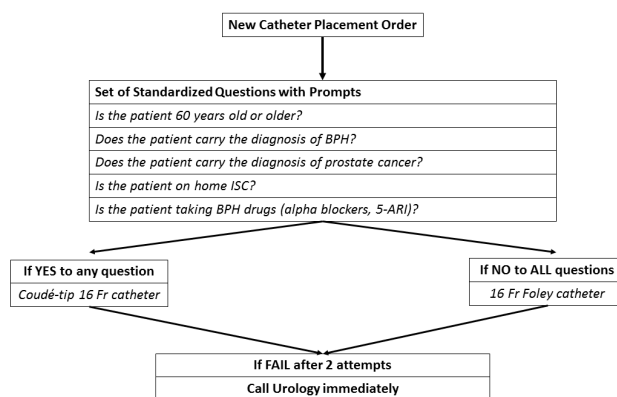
New Catheter Placement Order

Set of Standardized Questions with Prompts

Is the patient 60 years old or older?

Does the patient carry the diagnosis of BPH?

Does the patient carry the diagnosis of prostate cancer?

Is the patient on home ISC?

Is the patient taking BPH drugs (alpha blockers, 5-ARI)?

If YES to any question

Coudé-tip 16 Fr catheter

If NO to ALL questions

16 Fr Foley catheter

If FAIL after 2 attempts

Call Urology immediately